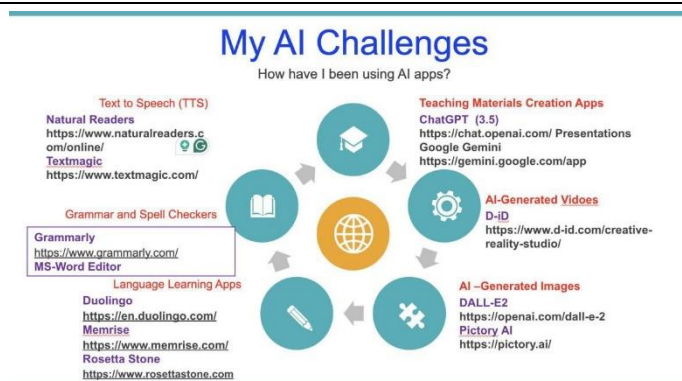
My AI Challenges

How have I been using AI apps?

Text to Speech (TTS)
Natural Readers
https://www.naturalreaders.com/online/
Textmagic
https://www.textmagic.com/

Grammar and Spell Checkers
Grammarly
https://www.grammarly.com/
MS-Word Editor

Language Learning Apps
Duolingo
https://en.duolingo.com/
Memrise
https://www.memrise.com/
Rosetta Stone
https://www.rosettastone.com

Teaching Materials Creation Apps
ChatGPT (3.5)
https://chat.openai.com/ Presentations
Google Gemini
https://gemini.google.com/app

AI-Generated Vidoes
D-iD
https://www.d-id.com/creative-reality-studio/

AI –Generated Images
DALL-E2
https://openai.com/dall-e-2
Pictory AI
https://pictory.ai/